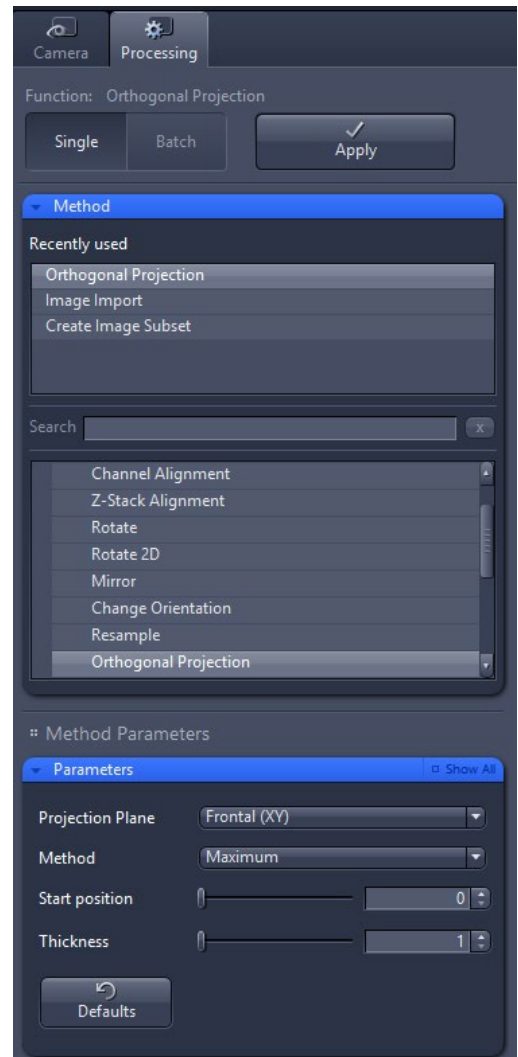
Camera Processing

Function: Orthogonal Projection

Single Batch Apply

Method

Recently used

Orthogonal Projection
Image Import
Create Image Subset

Search x

Channel Alignment
Z-Stack Alignment
Rotate
Rotate 2D
Mirror
Change Orientation
Resample
Orthogonal Projection

Method Parameters

Parameters Show All

Projection Plane Frontal (XY)

Method Maximum

Start position 0

Thickness 1

Defaults